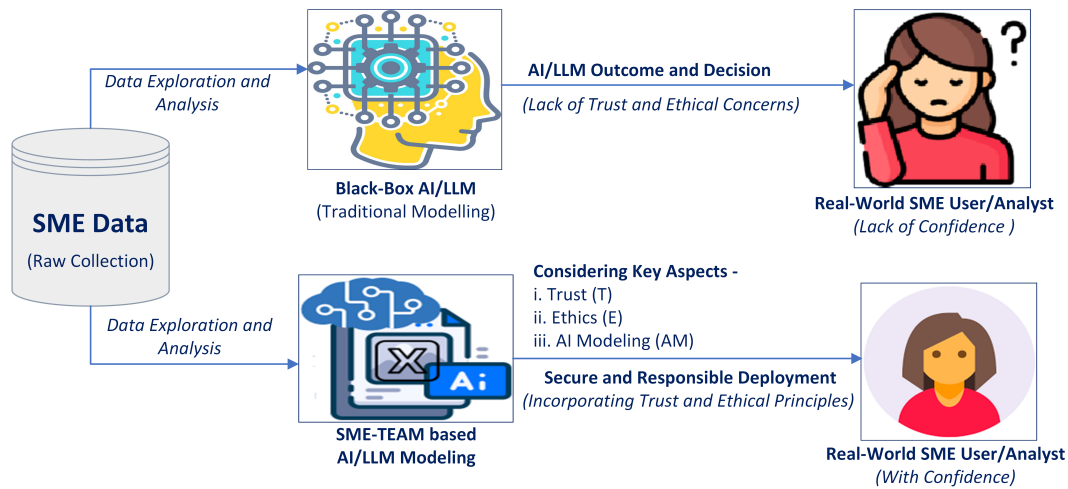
Data Exploration and Analysis

AI/LLM Outcome and Decision

(Lack of Trust and Ethical Concerns)

?

SME Data

(Raw Collection)

Black-Box AI/LLM
(Traditional Modelling)

Real-World SME User/Analyst
(Lack of Confidence )

Considering Key Aspects -
i. Trust (T)
ii. Ethics (E)
iii. AI Modeling (AM)

Data Exploration and Analysis

X

Ai

Secure and Responsible Deployment
(Incorporating Trust and Ethical Principles)

SME-TEAM based
AI/LLM Modeling

Real-World SME User/Analyst
(With Confidence)